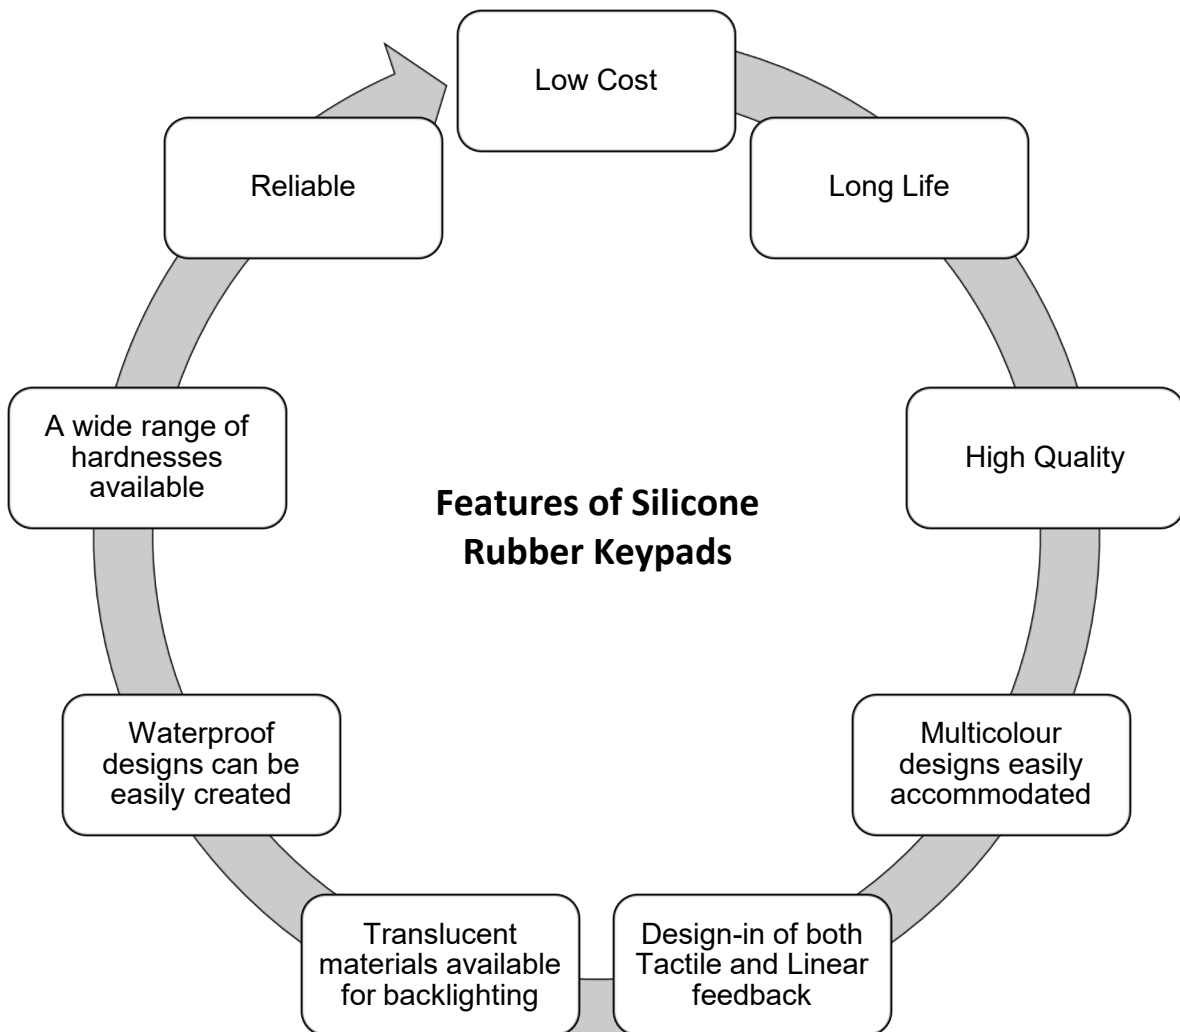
Features of Silicone Rubber Keypads

Low Cost

Long Life

High Quality

Multicolour designs easily accommodated

Design-in of both Tactile and Linear feedback

Translucent materials available for backlighting

Waterproof designs can be easily created

A wide range of hardnesses available

Reliable